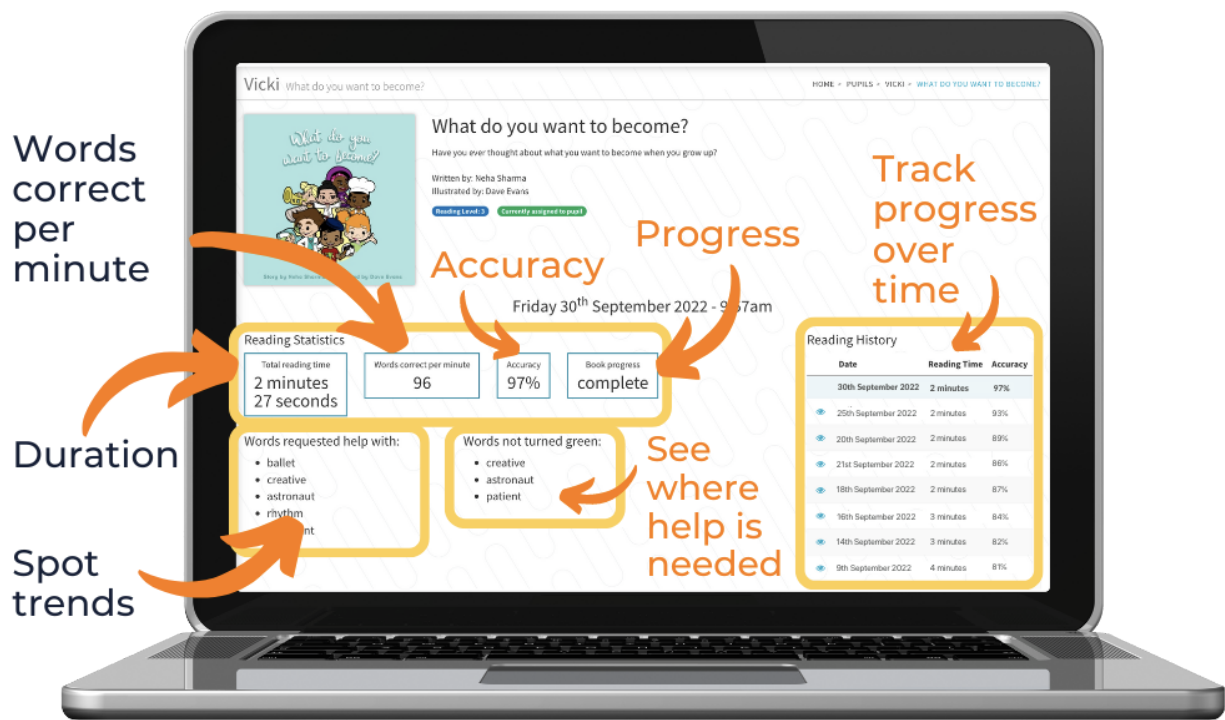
Vicki What do you want to become?

HOME » PUPILS » VICKI » WHAT DO YOU WANT TO BECOME?

What do you want to become?

Story by Neha Sharma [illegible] by Dave Evans

What do you want to become?

Have you ever thought about what you want to become when you grow up?

Written by: Neha Sharma
Illustrated by: Dave Evans

Reading Level: 3 Currently assigned to pupil

Words correct per minute

Accuracy

Progress

Track progress over time

Friday 30$^{th}$ September 2022 - 9:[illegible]7am

Reading Statistics

| Total reading time | Words correct per minute | Accuracy | Book progress |
|---|---|---|---|
| 2 minutes 27 seconds | 96 | 97% | complete |

Duration

Words requested help with:
- ballet
- creative
- astronaut
- rhythm
- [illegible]nt

Words not turned green:
- creative
- astronaut
- patient

See where help is needed

Spot trends

Reading History

| Date | Reading Time | Accuracy |
|---|---|---|
| 30th September 2022 | 2 minutes | 97% |
| 25th September 2022 | 2 minutes | 93% |
| 20th September 2022 | 2 minutes | 89% |
| 21st September 2022 | 2 minutes | 86% |
| 18th September 2022 | 2 minutes | 87% |
| 16th September 2022 | 3 minutes | 84% |
| 14th September 2022 | 3 minutes | 82% |
| 9th September 2022 | 4 minutes | 81% |